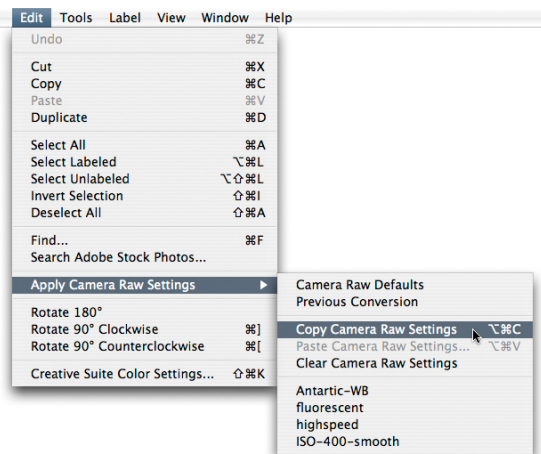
Edit Tools Label View Window Help

Undo ⌘Z

Cut ⌘X
Copy ⌘C
Paste ⌘V
Duplicate ⌘D

Select All ⌘A
Select Labeled ⌥⌘L
Select Unlabeled ⌥⇧⌘L
Invert Selection ⇧⌘I
Deselect All ⇧⌘A

Find... ⌘F
Search Adobe Stock Photos...

Apply Camera Raw Settings

Rotate 180°
Rotate 90° Clockwise ⌘]
Rotate 90° Counterclockwise ⌘[

Creative Suite Color Settings... ⇧⌘K

Camera Raw Defaults
Previous Conversion

Copy Camera Raw Settings ⌥⌘C
Paste Camera Raw Settings... ⌥⌘V
Clear Camera Raw Settings

Antartic-WB
fluorescent
highspeed
ISO-400-smooth